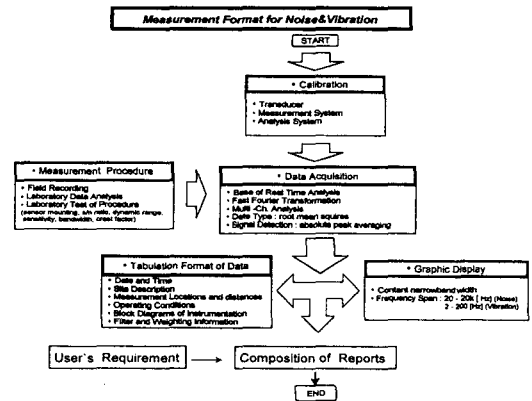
Measurement Format for Noise&Vibration

START

• Calibration

- Transducer
- Measurement System
- Analysis System

• Measurement Procedure

- Field Recording
- Laboratory Data Analysis
- Laboratory Test of Procedure (sensor mounting, s/n ratio, dynamic range, sensitivity, bandwidth, crest factor)

• Data Acquisition

- Base of Real Time Analysis
- Fast Fourier Transformation
- Multi -Ch. Analysis
- Data Type : root mean squres
- Signal Detection : absolute peak averaging

• Tabulation Format of Data

- Date and Time
- Site Description
- Measurement Locations and distances
- Operating Conditions
- Block Diagrams of Instrumentation
- Filter and Weighting Information

• Graphic Display

- Constant narrowband width
- Frequency Span : 20 - 20k [ Hz] (Noise)
2 - 200 [Hz] (Vibration)

User's Requirement

Composition of Reports

END